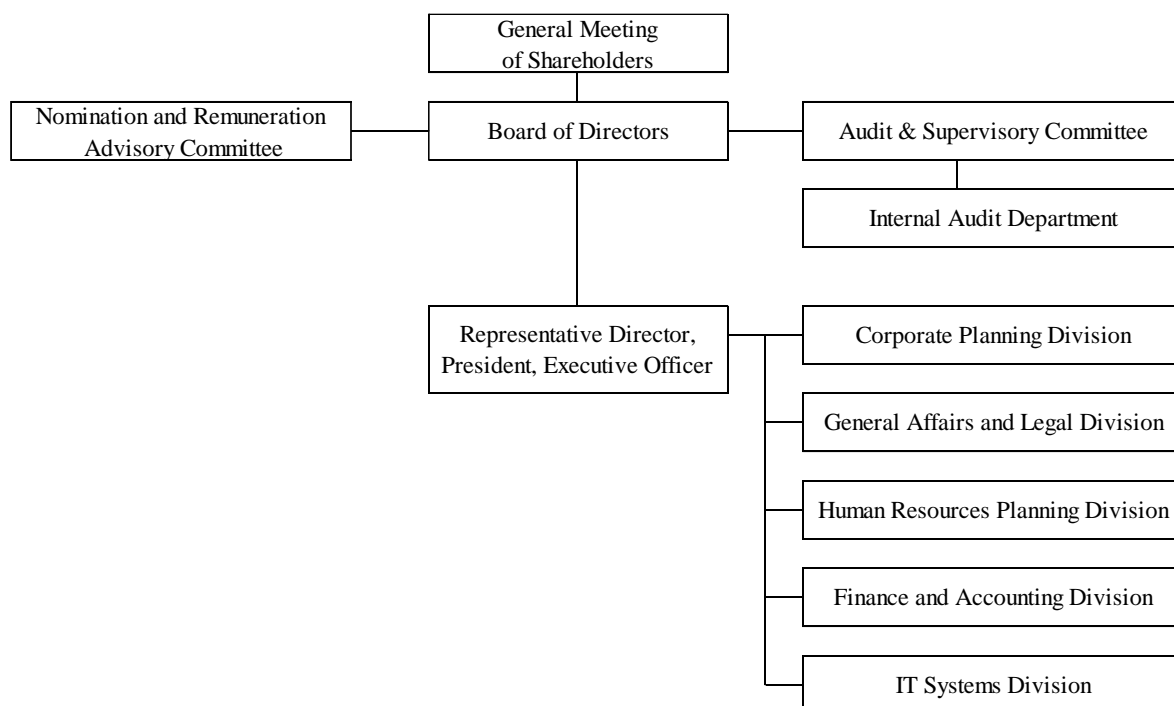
General Meeting of Shareholders

Nomination and Remuneration Advisory Committee

Board of Directors

Audit & Supervisory Committee

Internal Audit Department

Representative Director, President, Executive Officer

Corporate Planning Division

General Affairs and Legal Division

Human Resources Planning Division

Finance and Accounting Division

IT Systems Division